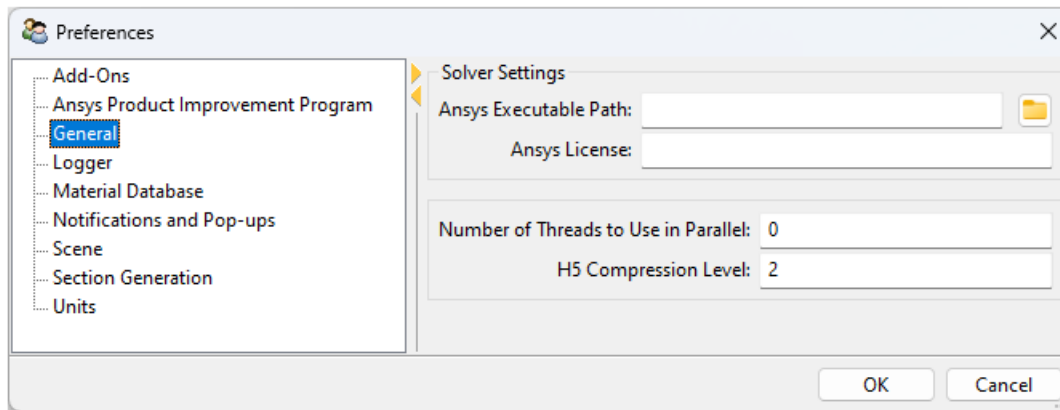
Preferences

Add-Ons
Ansys Product Improvement Program
General
Logger
Material Database
Notifications and Pop-ups
Scene
Section Generation
Units

Solver Settings
Ansys Executable Path:
Ansys License:

Number of Threads to Use in Parallel: 0
H5 Compression Level: 2

OK
Cancel